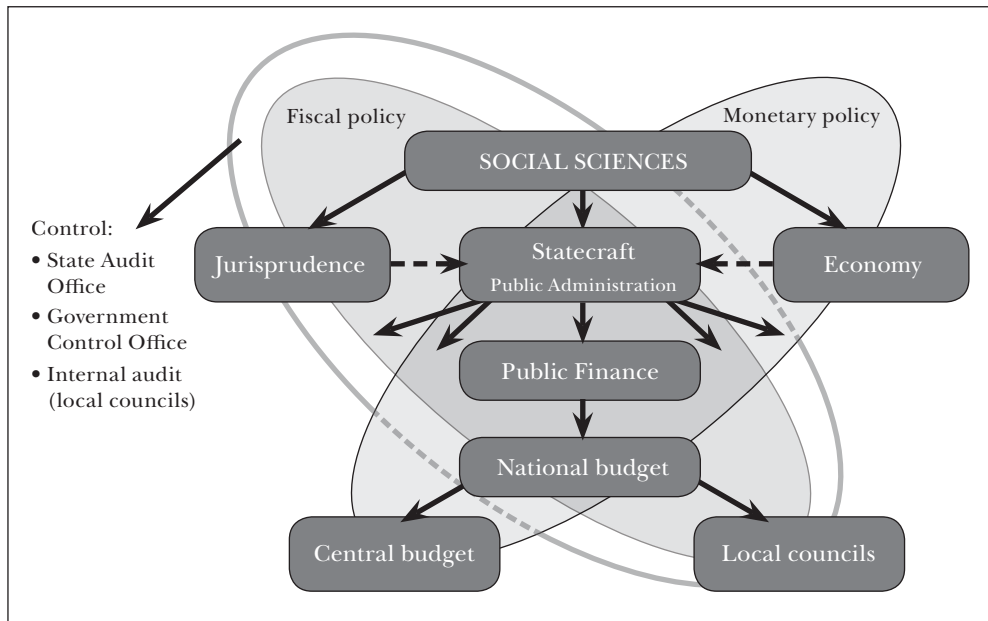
Fiscal policy

Monetary policy

SOCIAL SCIENCES

Control:
• State Audit Office
• Government Control Office
• Internal audit (local councils)

Jurisprudence

Statecraft
Public Administration

Economy

Public Finance

National budget

Central budget

Local councils